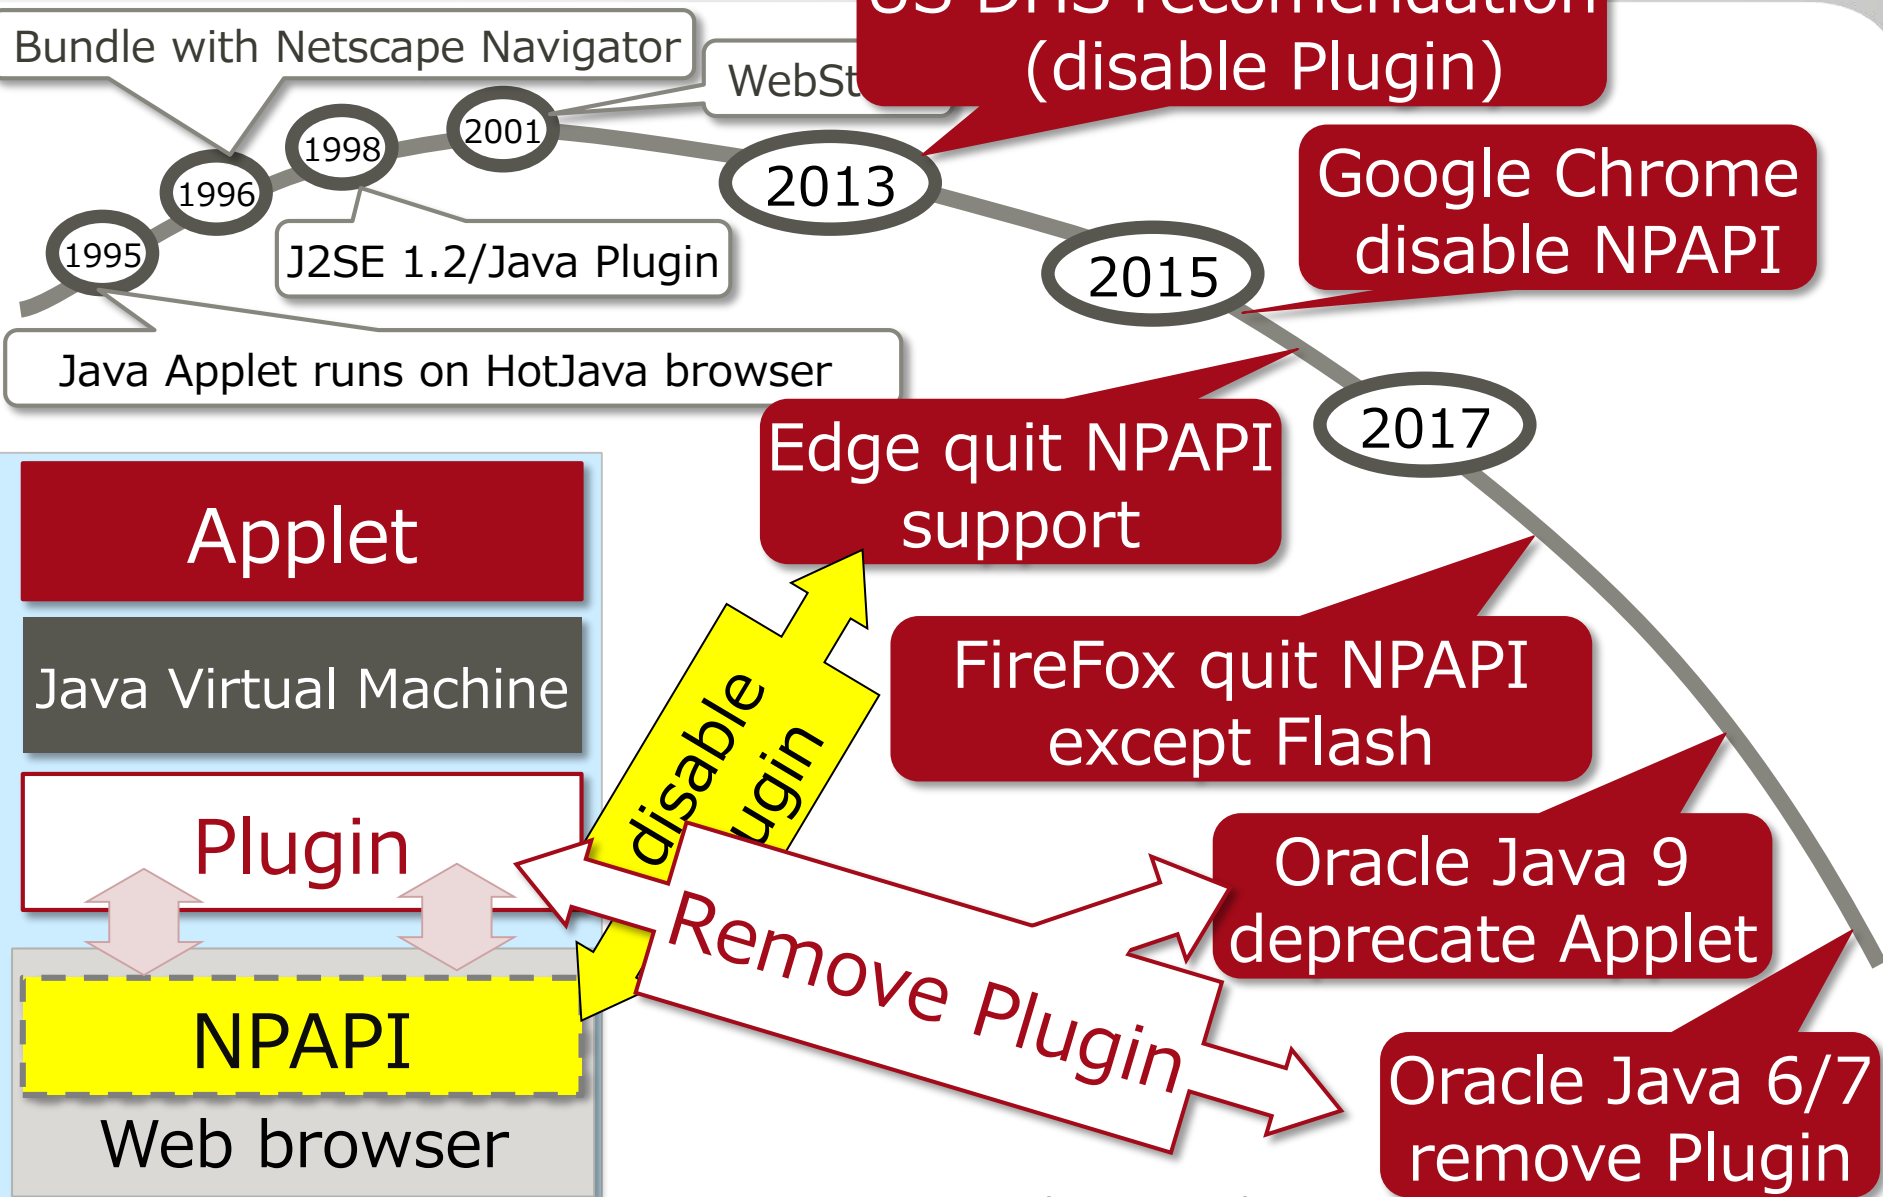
Bundle with Netscape Navigator

WebSt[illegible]

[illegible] (disable Plugin)

2001

1998

1996

1995

2013

Google Chrome disable NPAPI

2015

J2SE 1.2/Java Plugin

Java Applet runs on HotJava browser

2017

Edge quit NPAPI support

Applet

Java Virtual Machine

Plugin

NPAPI

Web browser

disable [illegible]ugin

FireFox quit NPAPI except Flash

Oracle Java 9 deprecate Applet

Remove Plugin

Oracle Java 6/7 remove Plugin